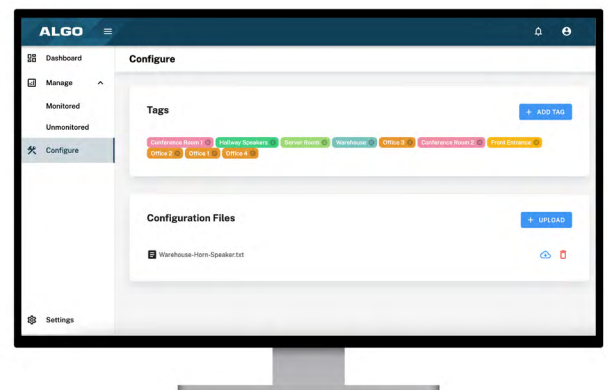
ALGO

Dashboard

Manage

Monitored

Unmonitored

Configure

Settings

Configure

Tags

+ ADD TAG

Conference Room 1 Hallway Speakers Server Room Warehouse Office 3 Conference Room 2 Front Entrance Office 2 Office 1 Office 4

Configuration Files

+ UPLOAD

Warehouse-Horn-Speaker.txt